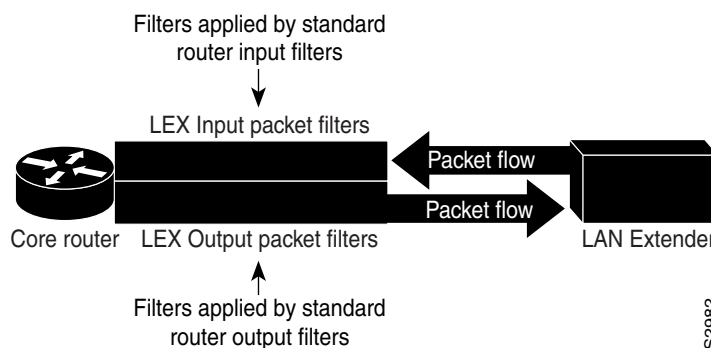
Filters applied by standard router input filters

LEX Input packet filters

Packet flow

Packet flow

Core router

LEX Output packet filters

LAN Extender

Filters applied by standard router output filters

S2982